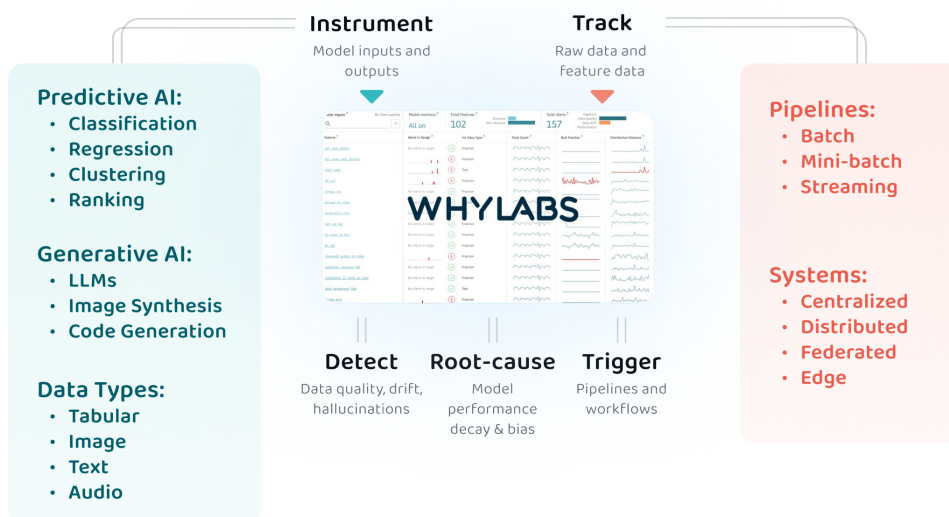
Instrument
Model inputs and outputs

Track
Raw data and feature data

Predictive AI:
• Classification
• Regression
• Clustering
• Ranking

Generative AI:
• LLMs
• Image Synthesis
• Code Generation

Data Types:
• Tabular
• Image
• Text
• Audio

Model Interfaces
All on

Total features
102

Total alerts
157

Feature

WHYLABS

Detect
Data quality, drift, hallucinations

Root-cause
Model performance decay & bias

Trigger
Pipelines and workflows

Pipelines:
• Batch
• Mini-batch
• Streaming

Systems:
• Centralized
• Distributed
• Federated
• Edge